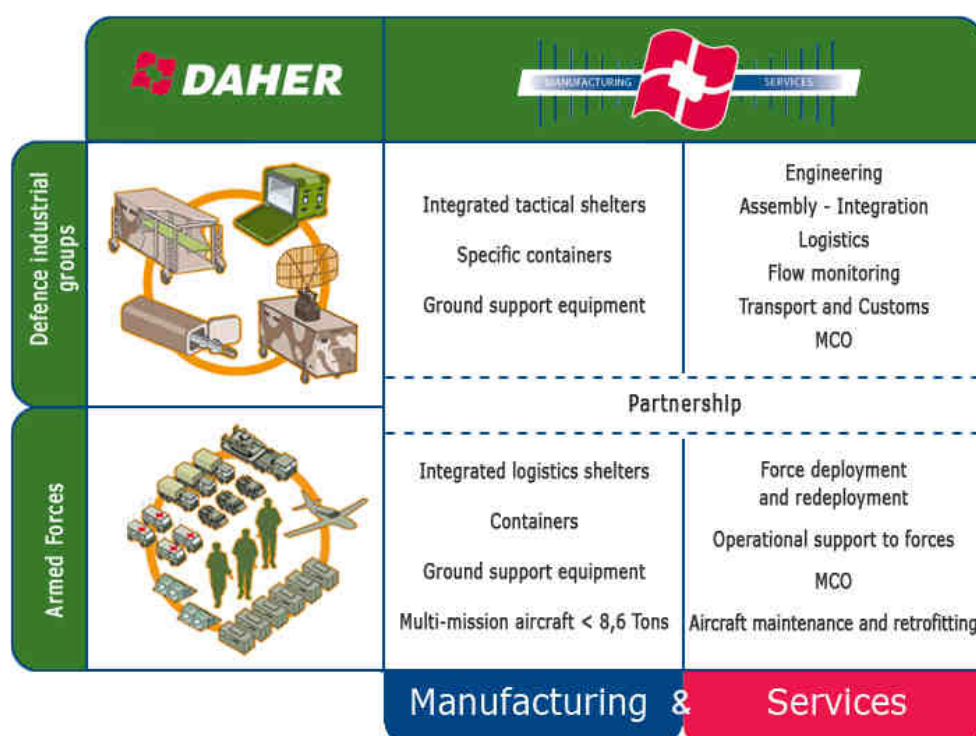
DAHER

MANUFACTURING SERVICES

Defence industrial groups

Integrated tactical shelters
Specific containers
Ground support equipment

Engineering
Assembly - Integration
Logistics
Flow monitoring
Transport and Customs
MCO

Partnership

Armed Forces

Integrated logistics shelters
Containers
Ground support equipment
Multi-mission aircraft < 8,6 Tons

Force deployment and redeployment
Operational support to forces
MCO
Aircraft maintenance and retrofitting

Manufacturing & Services